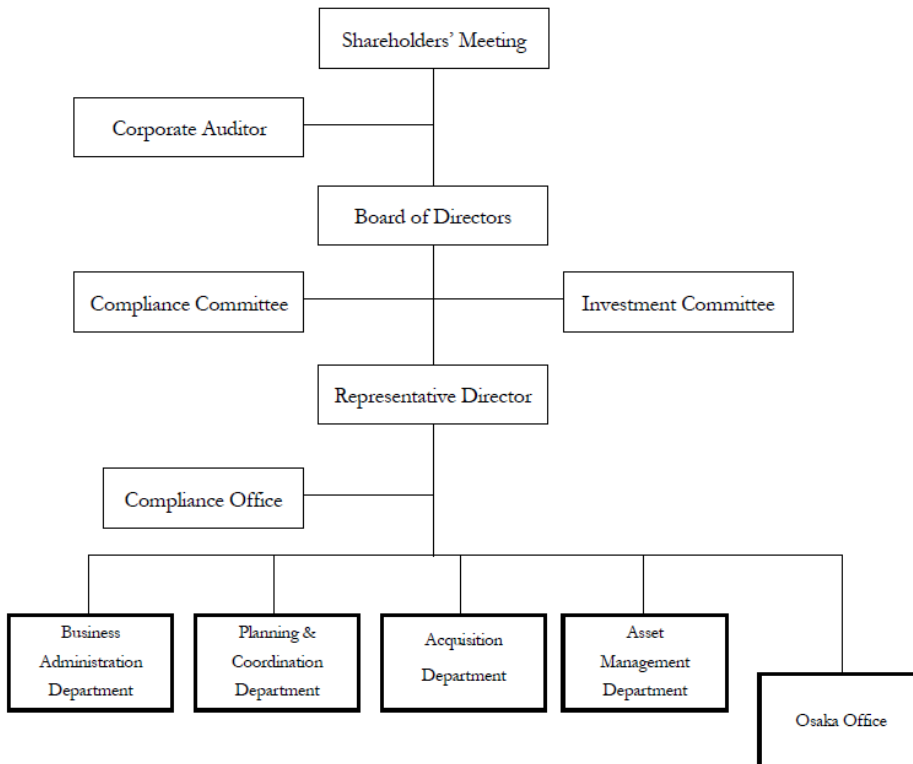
Shareholders' Meeting

Corporate Auditor

Board of Directors

Compliance Committee

Investment Committee

Representative Director

Compliance Office

Business Administration Department

Planning & Coordination Department

Acquisition Department

Asset Management Department

Osaka Office